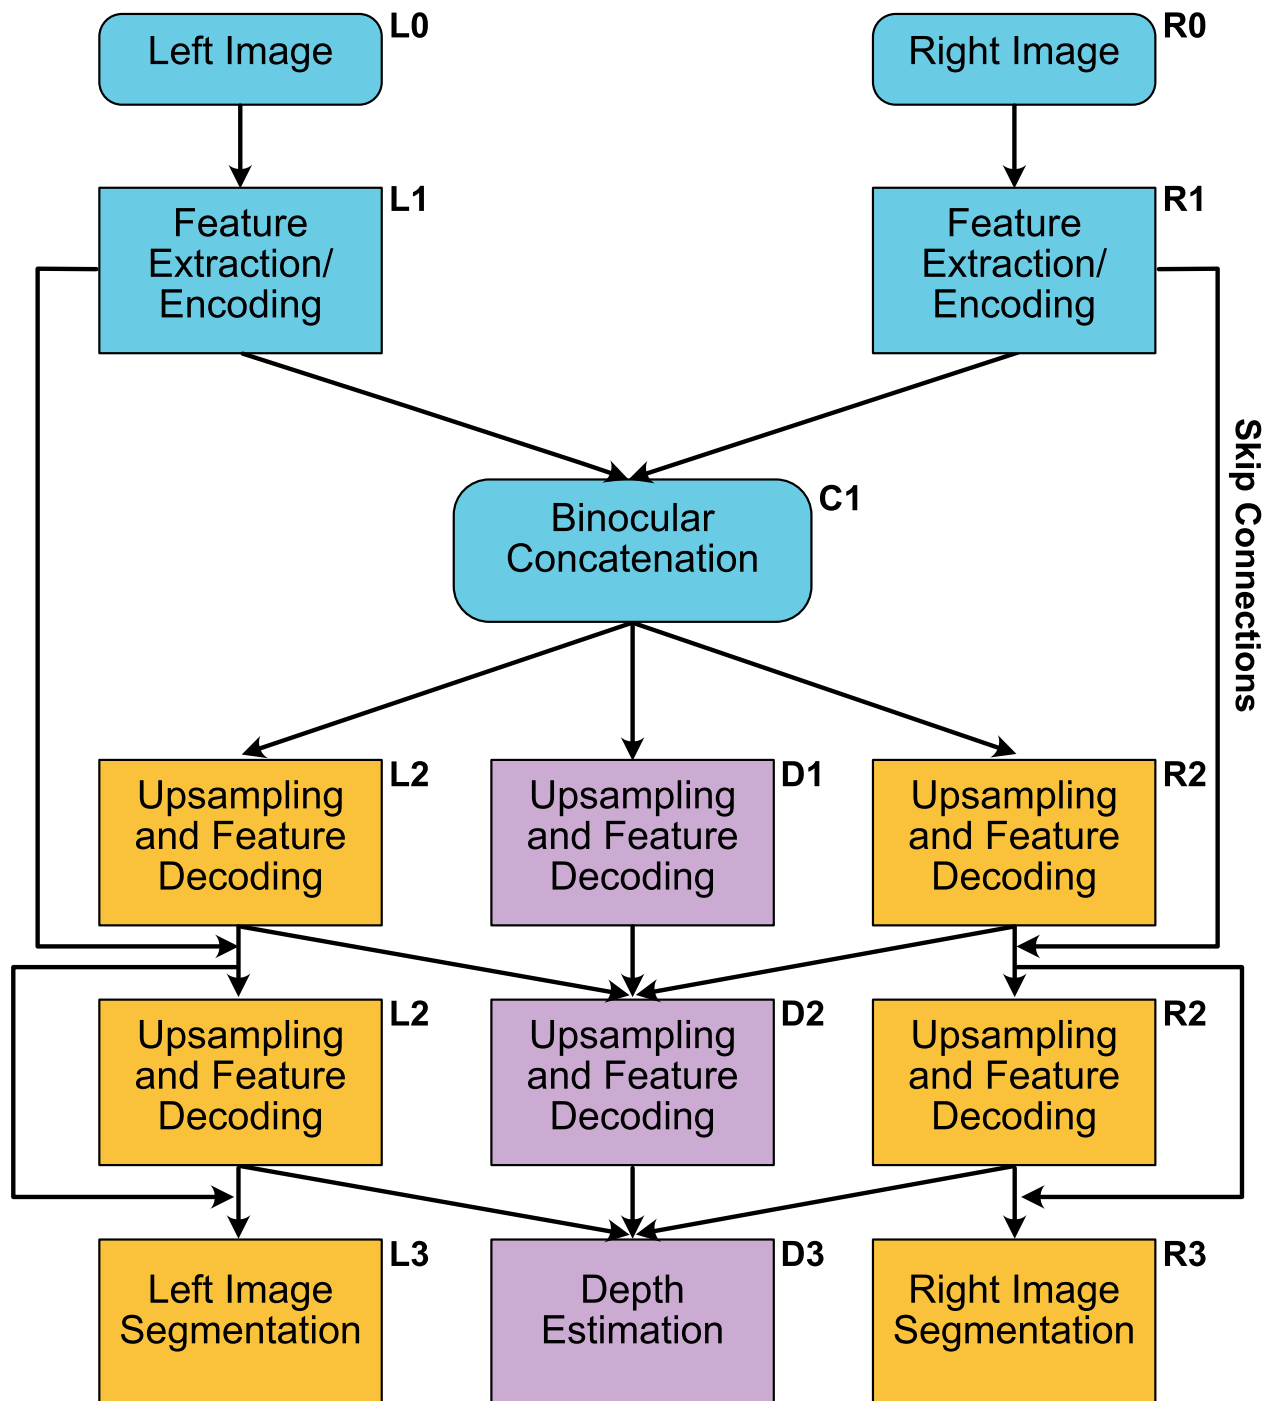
Left Image L0

Right Image R0

Feature Extraction/ Encoding L1

Feature Extraction/ Encoding R1

Skip Connections

Binocular Concatenation C1

Upsampling and Feature Decoding L2

Upsampling and Feature Decoding D1

Upsampling and Feature Decoding R2

Upsampling and Feature Decoding L2

Upsampling and Feature Decoding D2

Upsampling and Feature Decoding R2

Left Image Segmentation L3

Depth Estimation D3

Right Image Segmentation R3